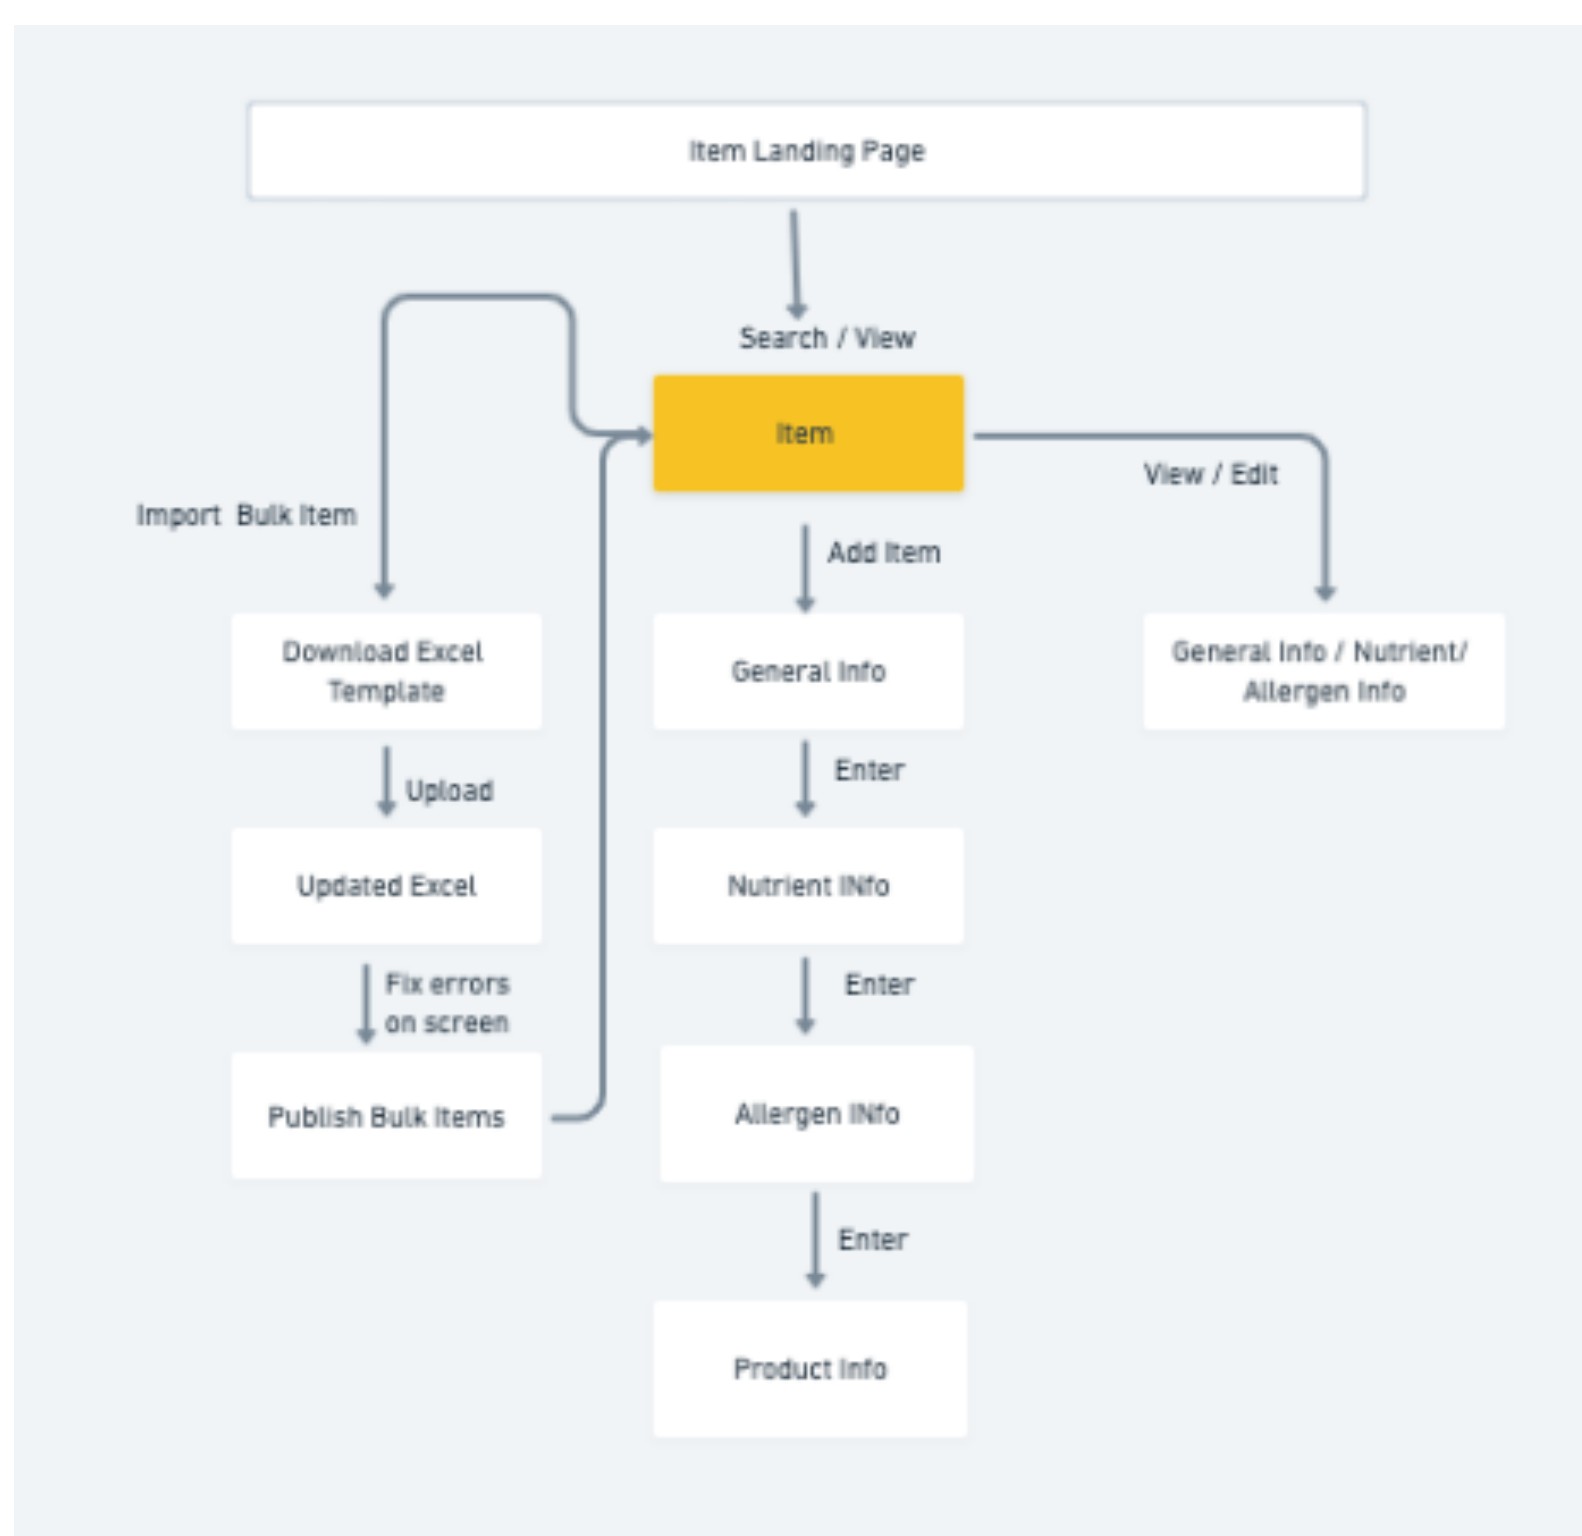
Item Landing Page

Search / View

Item

Import Bulk Item

View / Edit

Add Item

Download Excel Template

General Info

General Info / Nutrient/ Allergen Info

Upload

Enter

Updated Excel

Nutrient INfo

Fix errors on screen

Enter

Publish Bulk Items

Allergen INfo

Enter

Product Info